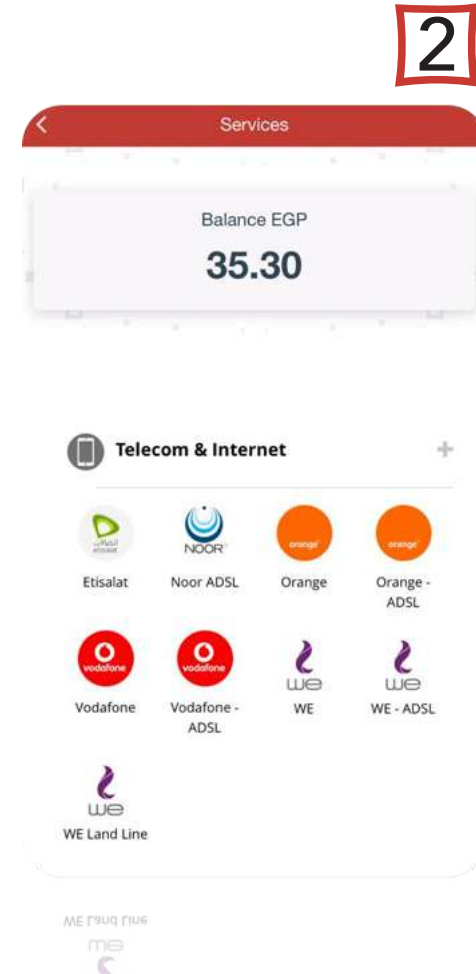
2

Services

Balance EGP

35.30

Telecom & Internet

+

اتصالات
etisalat

Etisalat

NOOR

Noor ADSL

orange

Orange

orange

Orange - ADSL

vodafone

Vodafone

vodafone

Vodafone - ADSL

we

WE

we

WE - ADSL

we

WE Land Line